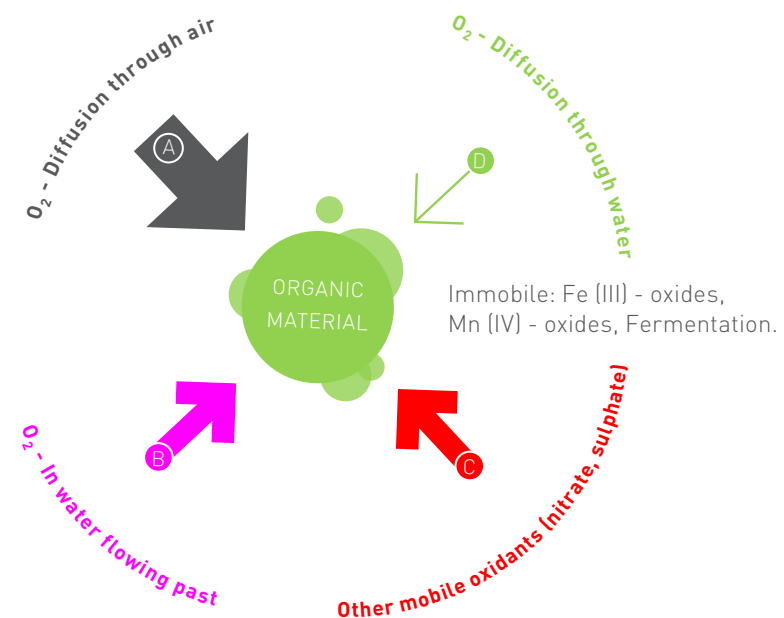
$O_2$ - Diffusion through air

A

$O_2$ - Diffusion through water

D

ORGANIC MATERIAL

Immobile: Fe (III) - oxides, Mn (IV) - oxides, Fermentation.

B

C

$O_2$ - In water flowing past

Other mobile oxidants (nitrate, sulphate)